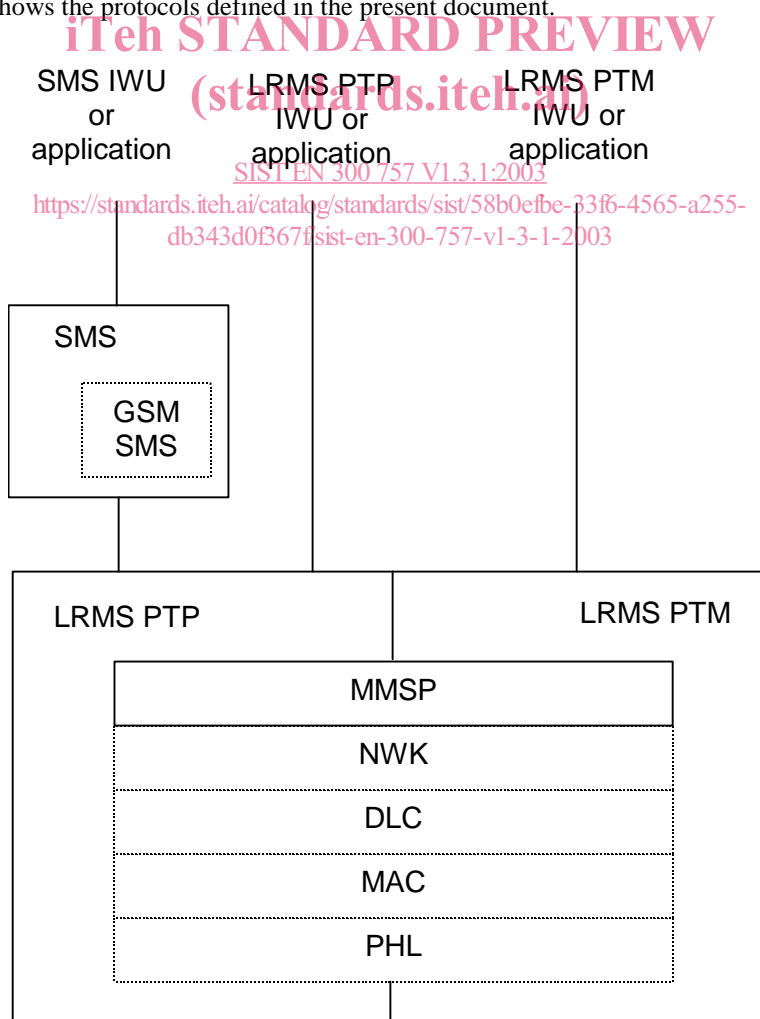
hows the protocols defined in the present document.

iTeh STANDARD PREVIEW
(standards.iteh.ai)

SMS IWU or application

LRMS PTP IWU or application

LRMS PTM IWU or application

SIST EN 300 757 V1.3.1:2003
https://standards.iteh.ai/catalog/standards/sist/58b0efbe-33f6-4565-a255-db343d0f367f/sist-en-300-757-v1-3-1-2003

SMS

GSM SMS

LRMS PTP

LRMS PTM

MMSP

NWK

DLC

MAC

PHL